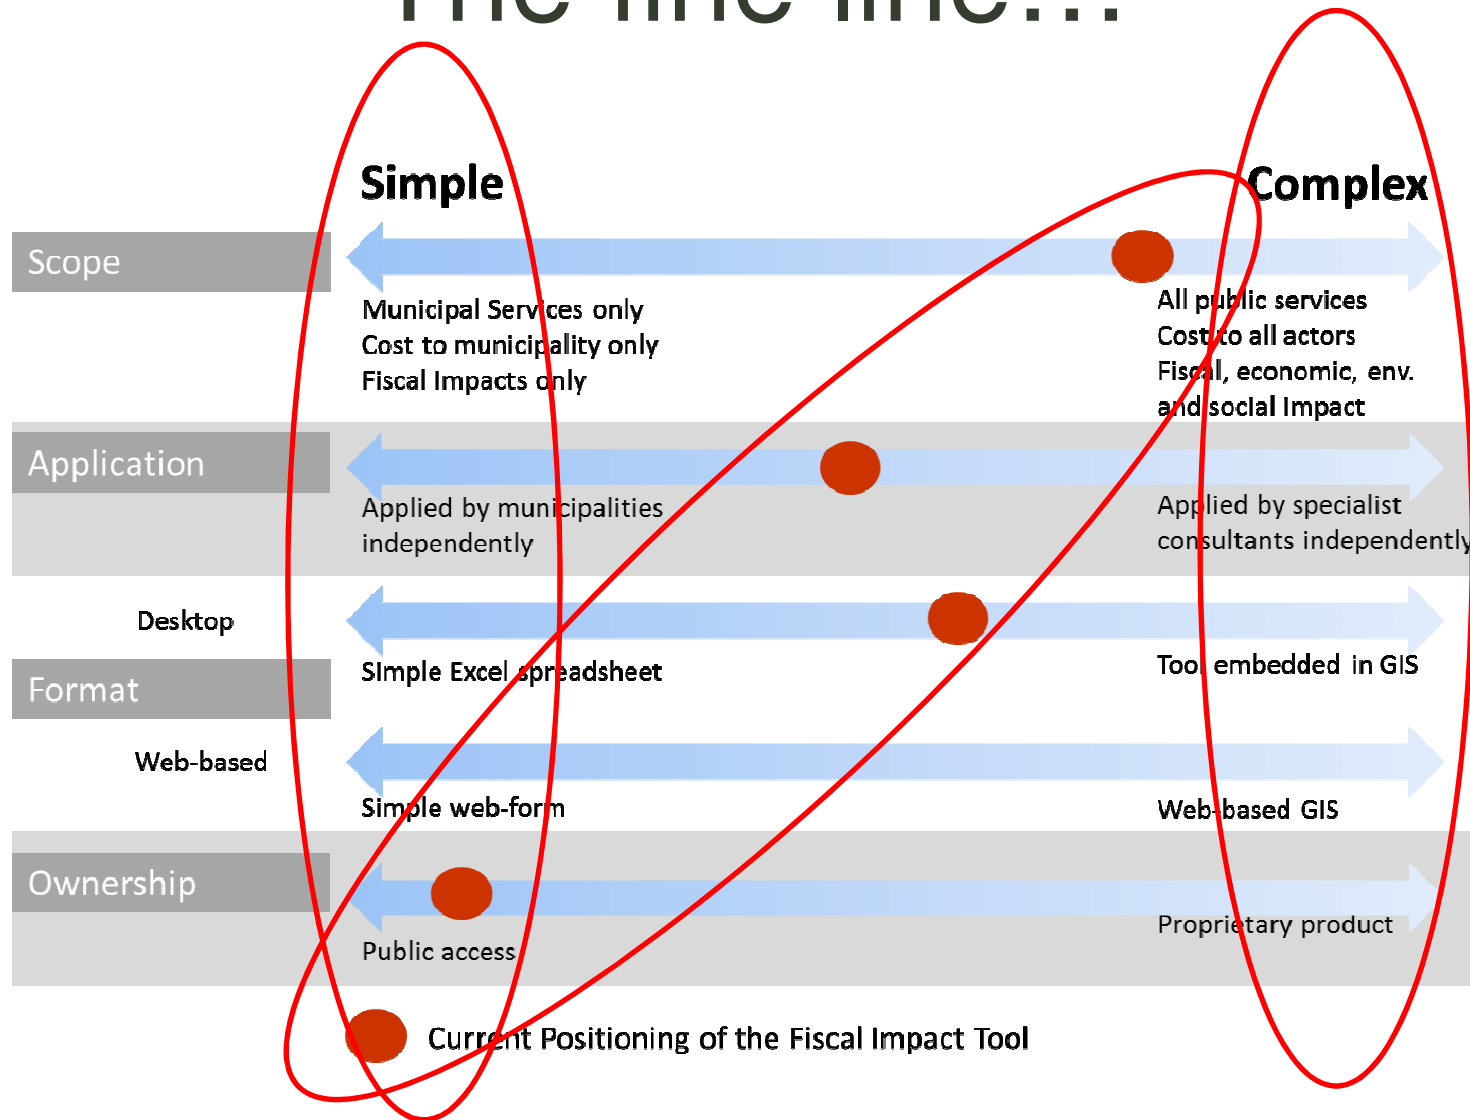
Simple

Complex

Scope

Municipal Services only
Cost to municipality only
Fiscal Impacts only

All public services
Cost to all actors
Fiscal, economic, env. and social Impact

Application

Applied by municipalities independently

Applied by specialist consultants independently

Desktop

Format

Web-based

Simple Excel spreadsheet

Tool embedded in GIS

Simple web-form

Web-based GIS

Ownership

Public access

Proprietary product

Current Positioning of the Fiscal Impact Tool